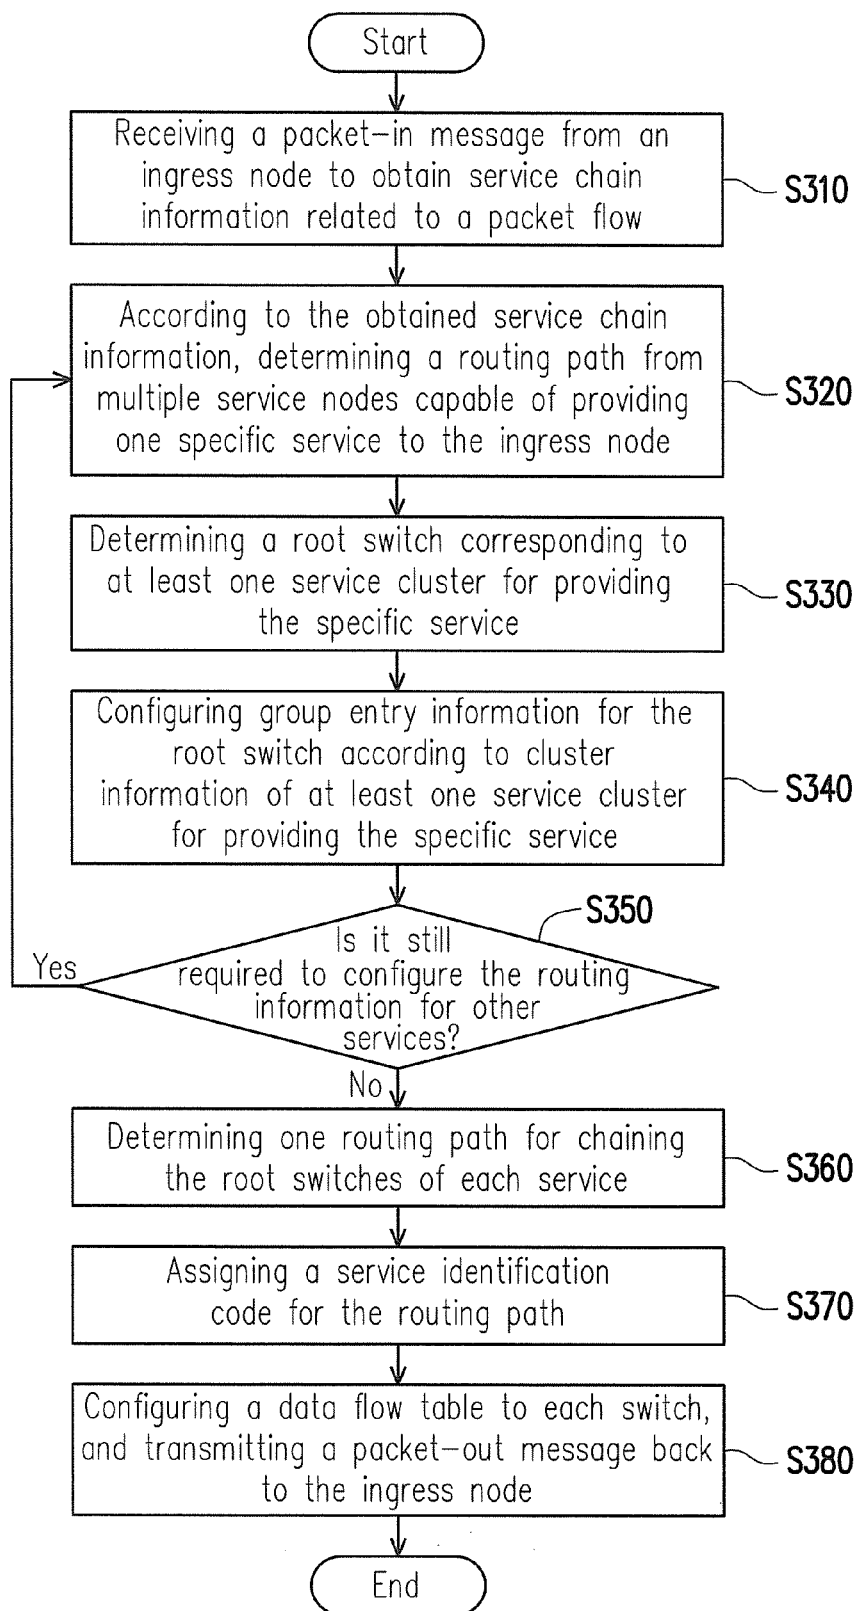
Start

Receiving a packet–in message from an ingress node to obtain service chain information related to a packet flow

S310

According to the obtained service chain information, determining a routing path from multiple service nodes capable of providing one specific service to the ingress node

S320

Determining a root switch corresponding to at least one service cluster for providing the specific service

S330

Configuring group entry information for the root switch according to cluster information of at least one service cluster for providing the specific service

S340

S350

Is it still required to configure the routing information for other services?

Yes

No

Determining one routing path for chaining the root switches of each service

S360

Assigning a service identification code for the routing path

S370

Configuring a data flow table to each switch, and transmitting a packet–out message back to the ingress node

S380

End